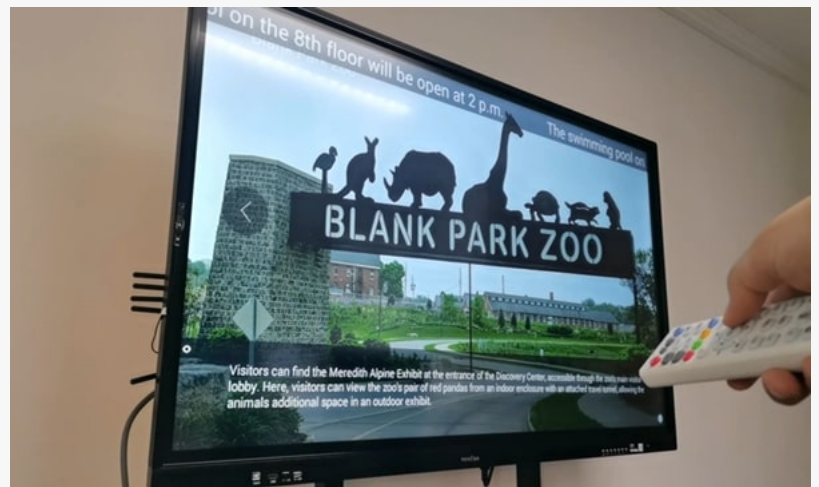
ol on the 8th floor will be open at 2 p.m.

The swimming pool on

BLANK PARK ZOO

Visitors can find the Meredith Alpine Exhibit at the entrance of the Discovery Center, accessible through the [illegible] lobby. Here, visitors can view the zoo's pair of red pandas from an indoor enclosure with an attached travel tunnel, allowing the animals additional space in an outdoor exhibit.

ViewSonic